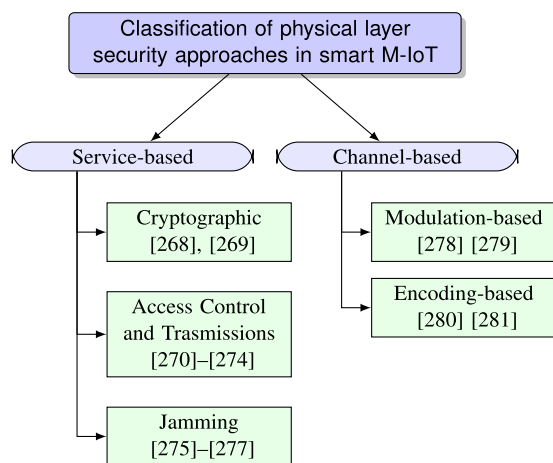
Classification of physical layer security approaches in smart M-IoT

Service-based

Cryptographic
[268], [269]

Access Control and Trasmissions
[270]–[274]

Jamming
[275]–[277]

Channel-based

Modulation-based
[278] [279]

Encoding-based
[280] [281]